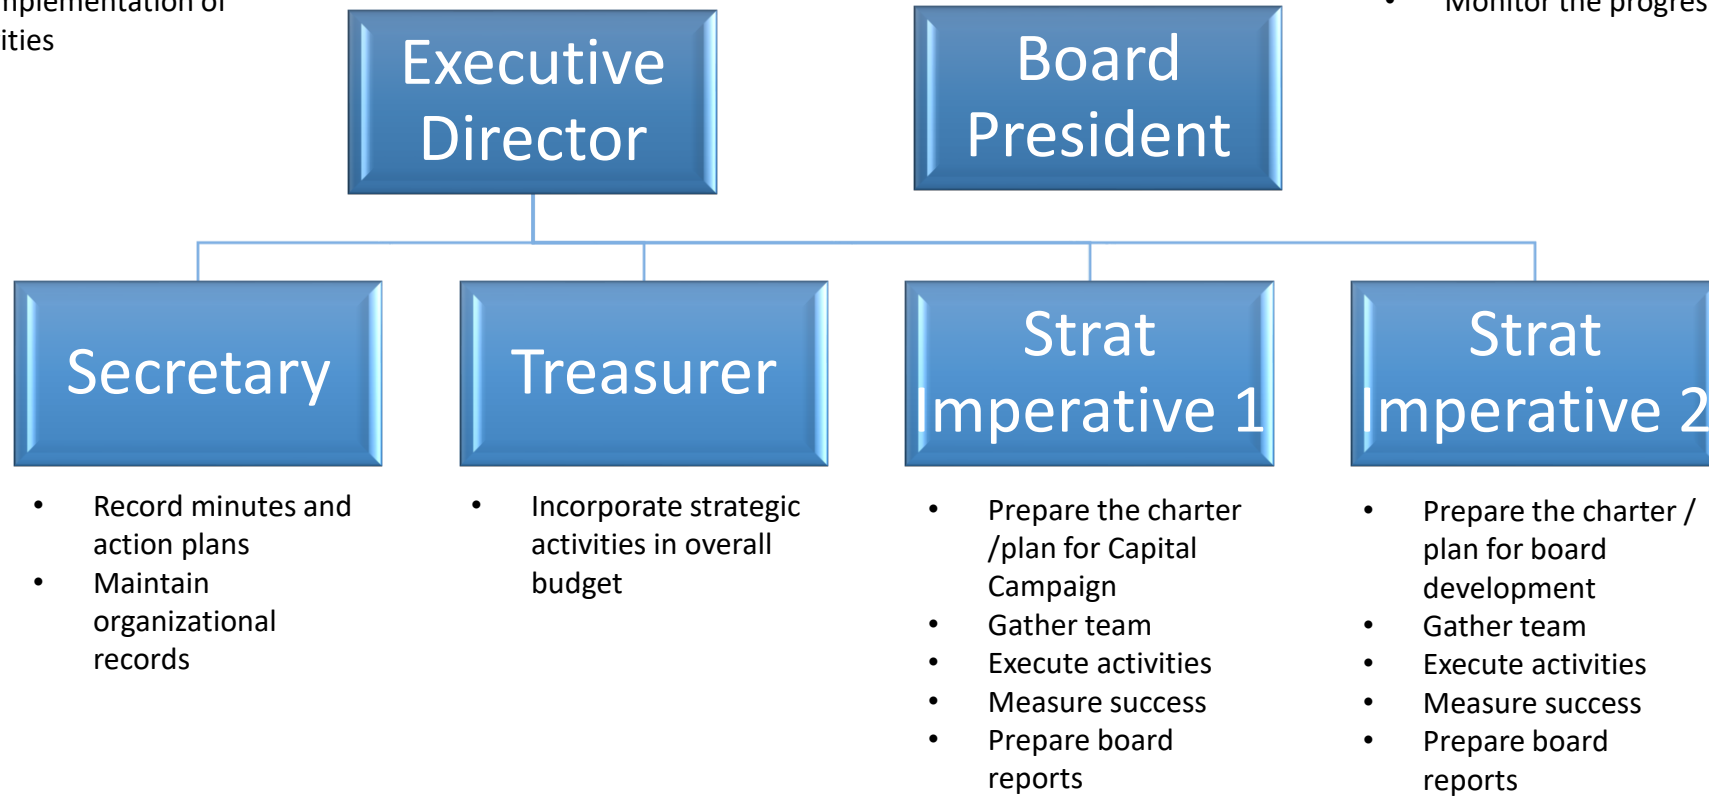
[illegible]plementation of
ities

Executive Director

Board President

• Monitor the progres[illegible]

Secretary

• Record minutes and action plans
• Maintain organizational records

Treasurer

• Incorporate strategic activities in overall budget

Strat Imperative 1

• Prepare the charter /plan for Capital Campaign
• Gather team
• Execute activities
• Measure success
• Prepare board reports

Strat Imperative 2

• Prepare the charter / plan for board development
• Gather team
• Execute activities
• Measure success
• Prepare board reports